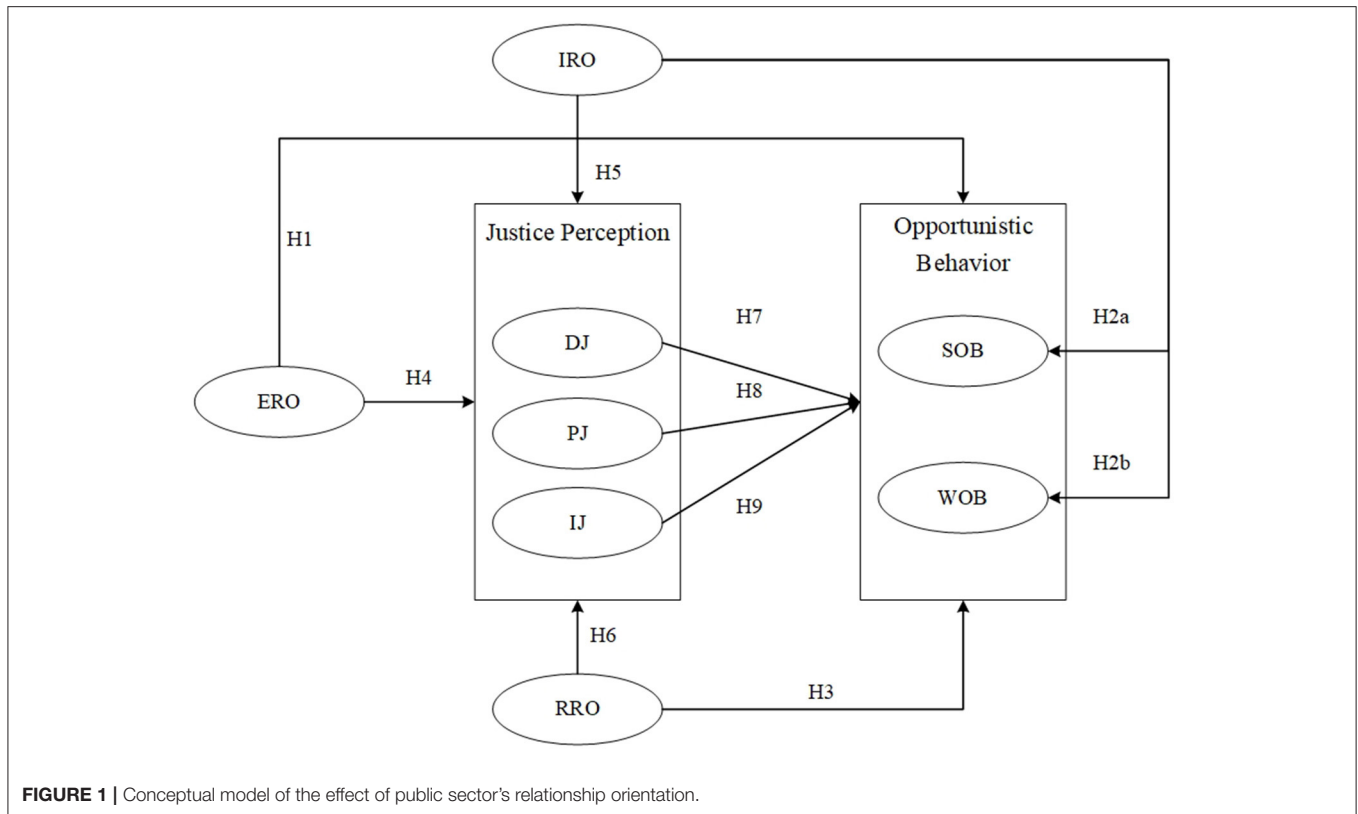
IRO

H5

H1

Justice Perception

Opportunistic Behavior

DJ

H7

H2a

SOB

ERO

H4

H8

PJ

H2b

WOB

IJ

H9

H6

RRO

H3

**FIGURE 1 |** Conceptual model of the effect of public sector's relationship orientation.